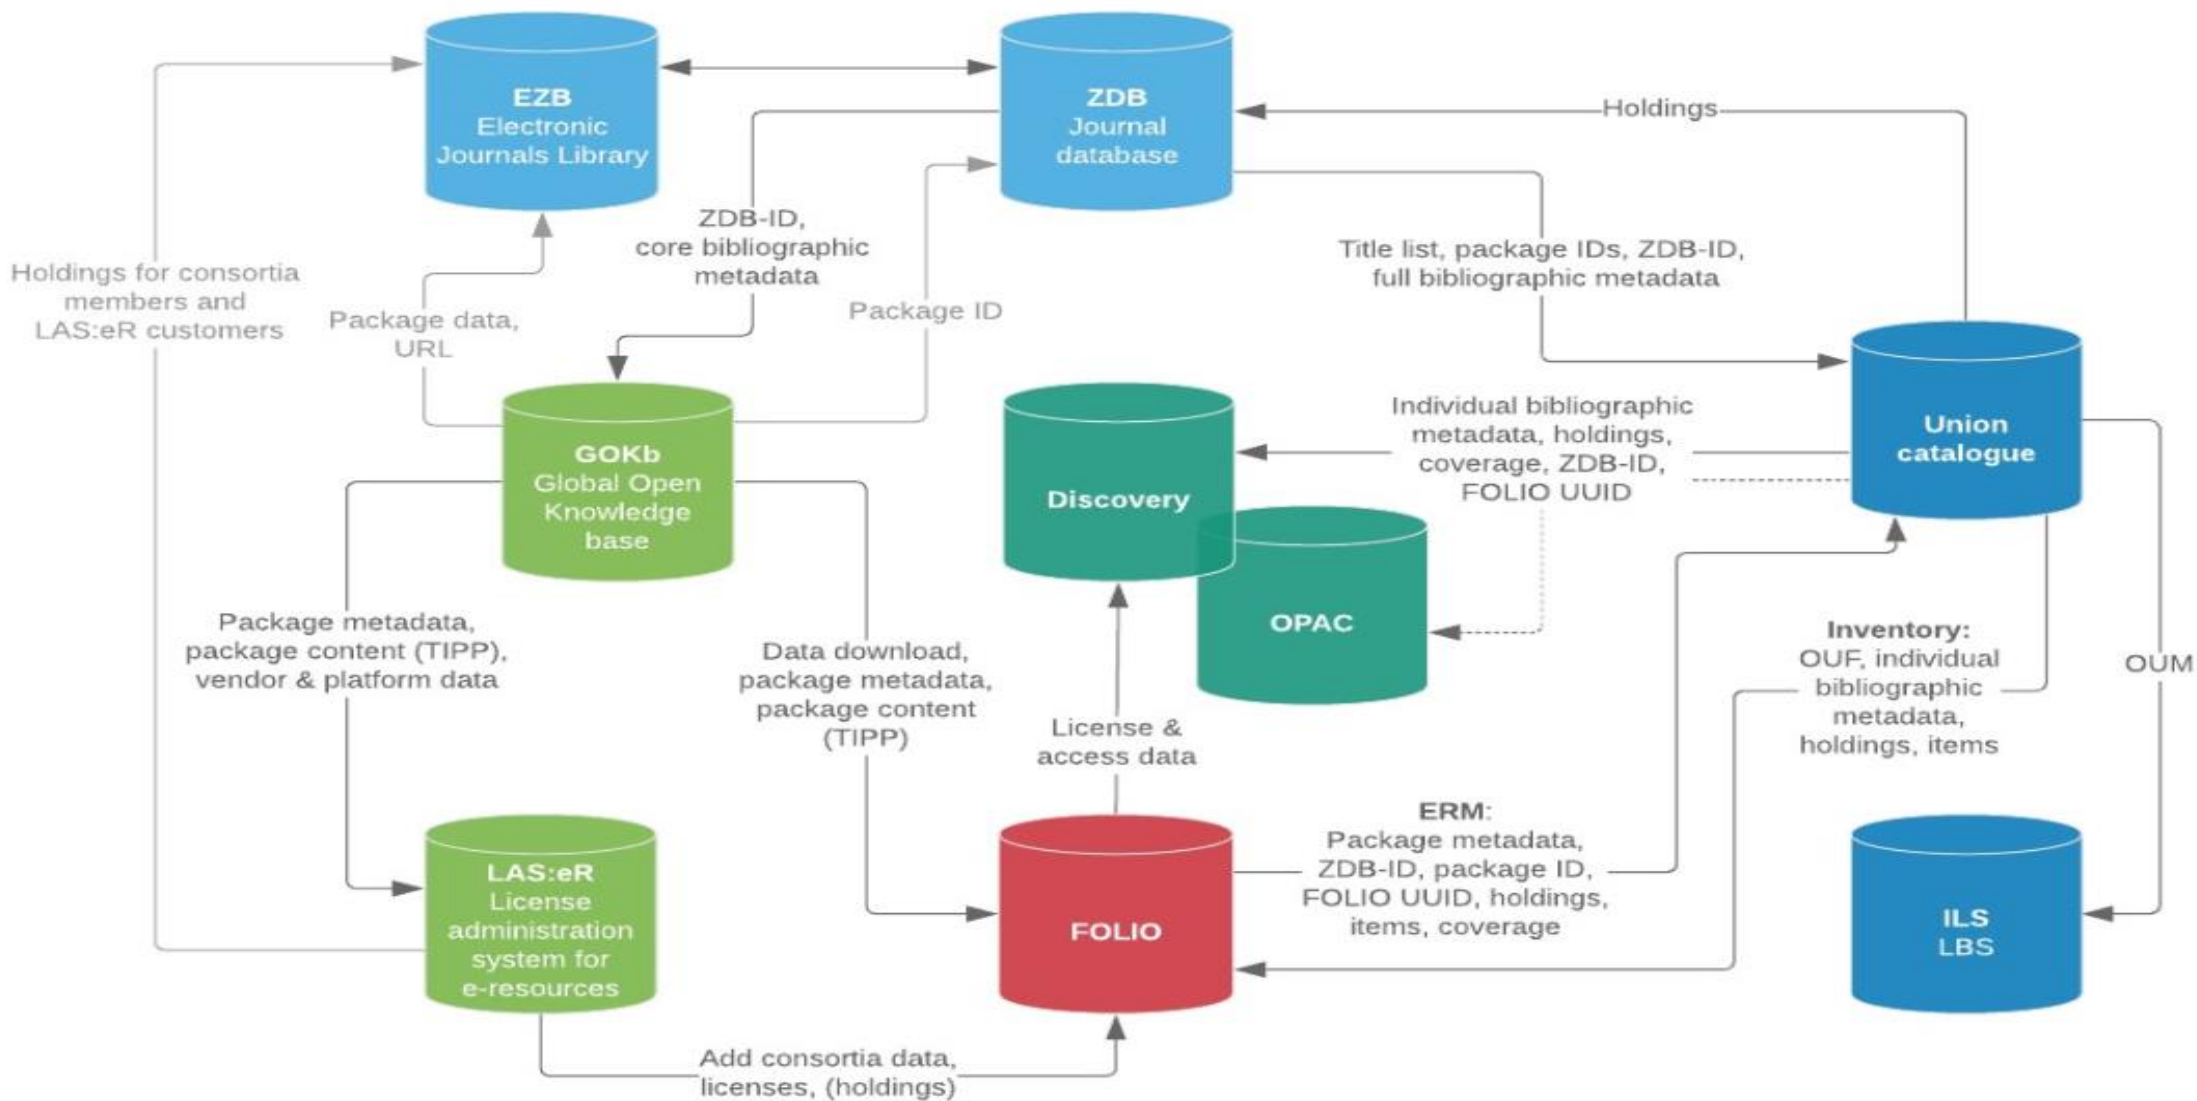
EZB
Electronic
Journals Library

ZDB
Journal
database

Holdings

Holdings for consortia members and LAS:eR customers

Package data, URL

ZDB-ID, core bibliographic metadata

Package ID

Title list, package IDs, ZDB-ID, full bibliographic metadata

Union catalogue

GOKb
Global Open Knowledge base

Discovery

OPAC

Individual bibliographic metadata, holdings, coverage, ZDB-ID, FOLIO UUID

Package metadata, package content (TIPP), vendor & platform data

Data download, package metadata, package content (TIPP)

License & access data

Inventory:
OUF, individual bibliographic metadata, holdings, items

OUM

ERM:
Package metadata, ZDB-ID, package ID, FOLIO UUID, holdings, items, coverage

LAS:eR
License administration system for e-resources

FOLIO

ILS
LBS

Add consortia data, licenses, (holdings)